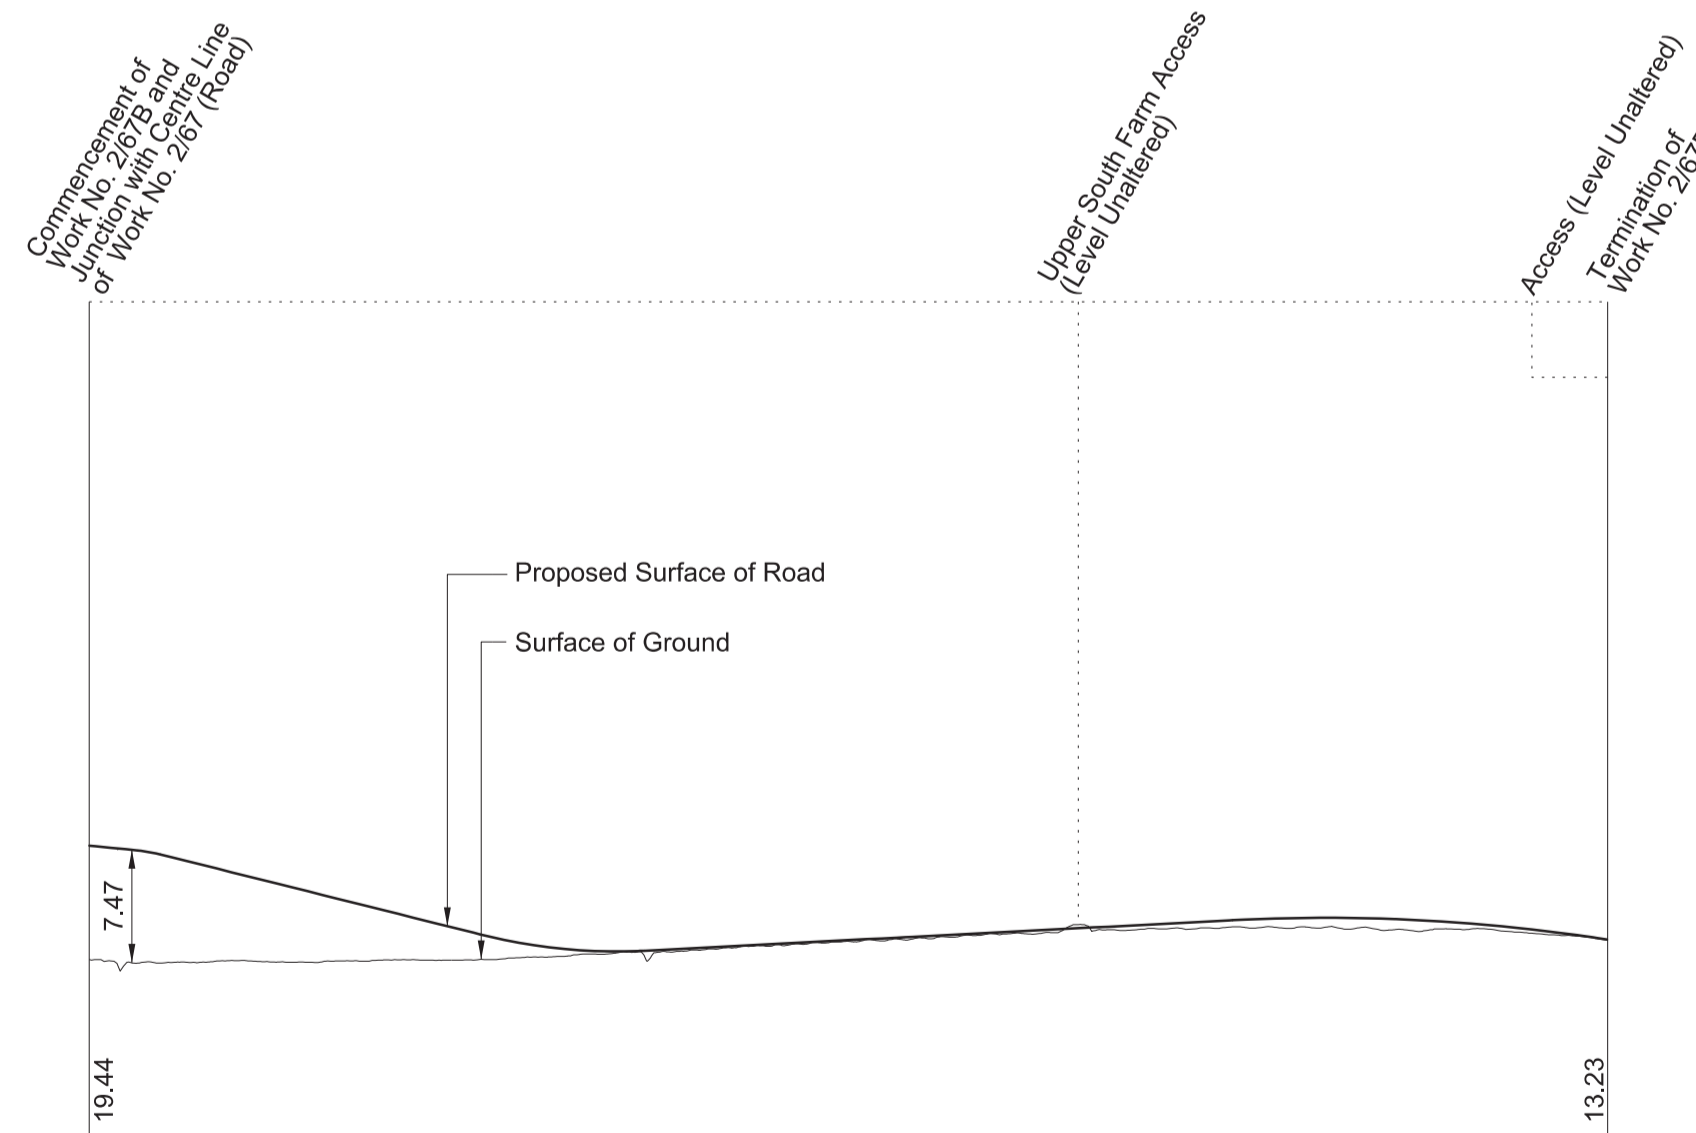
Commencement of Work No. 2/67B and Junction with Centre Line of Work No. 2/67 (Road)

Upper South Farm Access (Level Unaltered)

Access (Level Unaltered)

Termination of Work No. 2/67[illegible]

Proposed Surface of Road

Surface of Ground

7.47

19.44

13.23